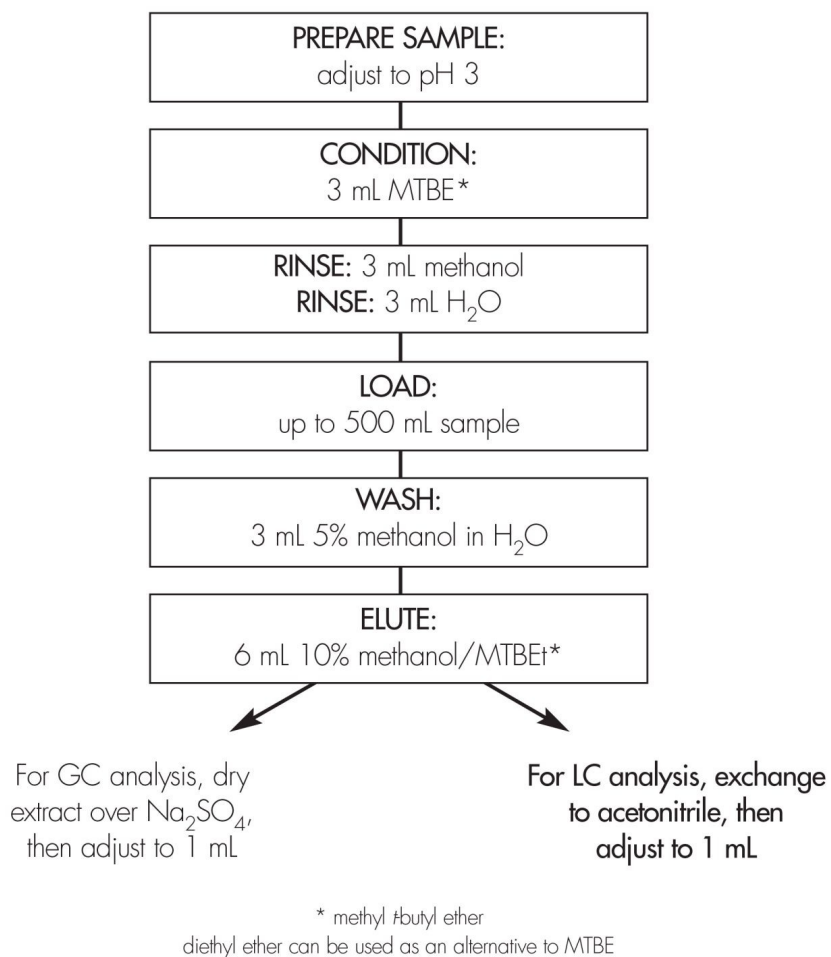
PREPARE SAMPLE:
adjust to pH 3

CONDITION:
3 mL MTBE*

RINSE: 3 mL methanol
RINSE: 3 mL $H_2O$

LOAD:
up to 500 mL sample

WASH:
3 mL 5% methanol in $H_2O$

ELUTE:
6 mL 10% methanol/MTBEt*

For GC analysis, dry extract over $Na_2SO_4$, then adjust to 1 mL

For LC analysis, exchange to acetonitrile, then adjust to 1 mL

* methyl t-butyl ether
diethyl ether can be used as an alternative to MTBE